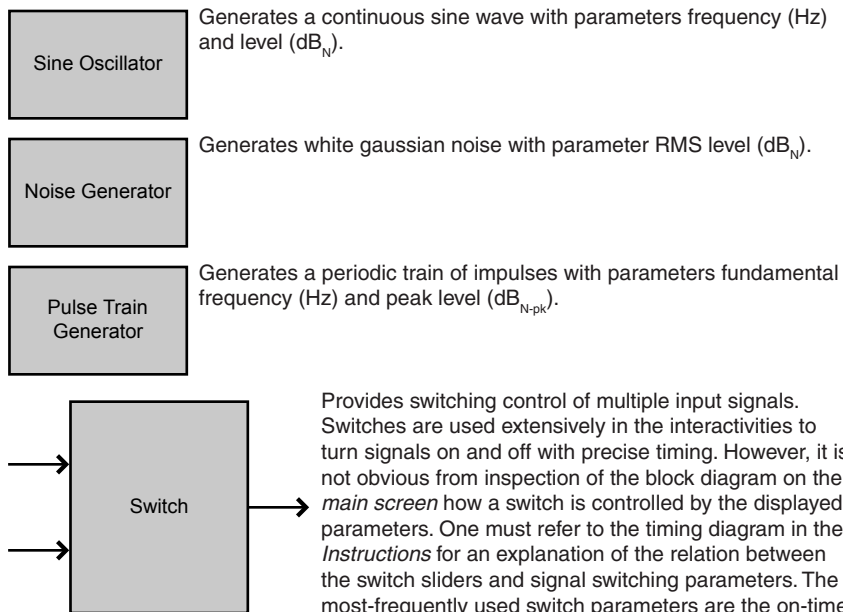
Sine Oscillator

Generates a continuous sine wave with parameters frequency (Hz) and level ($dB_N$).

Noise Generator

Generates white gaussian noise with parameter RMS level ($dB_N$).

Pulse Train Generator

Generates a periodic train of impulses with parameters fundamental frequency (Hz) and peak level ($dB_{N\text{-}pk}$).

Switch

Provides switching control of multiple input signals. Switches are used extensively in the interactivities to turn signals on and off with precise timing. However, it is not obvious from inspection of the block diagram on the *main screen* how a switch is controlled by the displayed parameters. One must refer to the timing diagram in the *Instructions* for an explanation of the relation between the switch sliders and signal switching parameters. The most-frequently used switch parameters are the on-time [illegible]